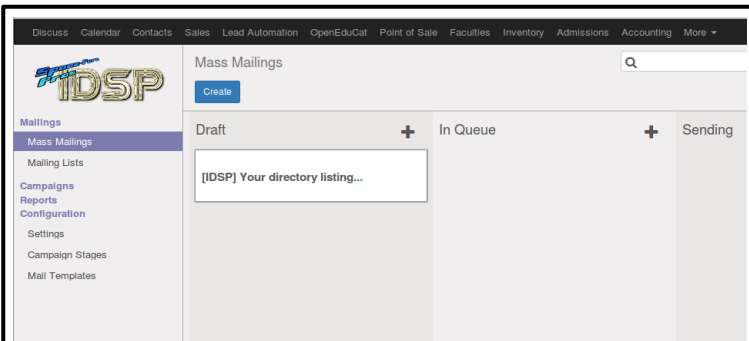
Discuss Calendar Contacts Sales Lead Automation OpenEduCat Point of Sale Faculties Inventory Admissions Accounting More ▾

IDSP

Mass Mailings

Create

Mailings
Mass Mailings
Mailing Lists
Campaigns
Reports
Configuration
Settings
Campaign Stages
Mail Templates

Draft

[IDSP] Your directory listing...

In Queue

Sending